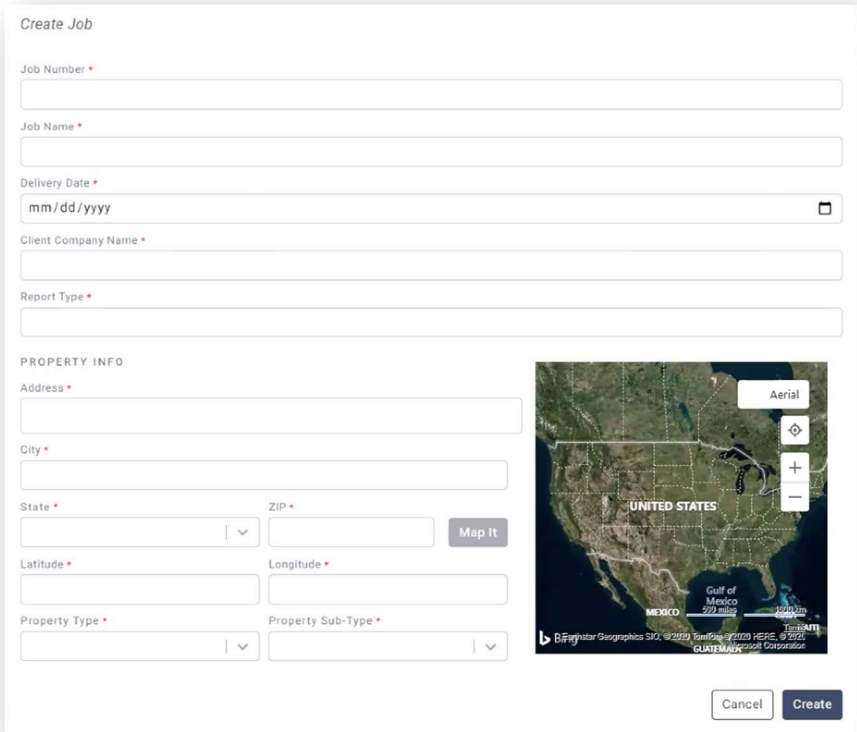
Create Job

Job Number *

Job Name *

Delivery Date *

mm/dd/yyyy

Client Company Name *

Report Type *

PROPERTY INFO

Address *

City *

State *

ZIP *

Map It

Latitude *

Longitude *

Property Type *

Property Sub-Type *

Aerial

+

−

UNITED STATES

Gulf of Mexico

MEXICO

500 miles

1000 km

GUATEMALA

Bing

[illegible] Earthstar Geographics SIO, © 2020 TomTom © 2020 HERE, © 2020 Microsoft Corporation

Terms

Cancel

Create